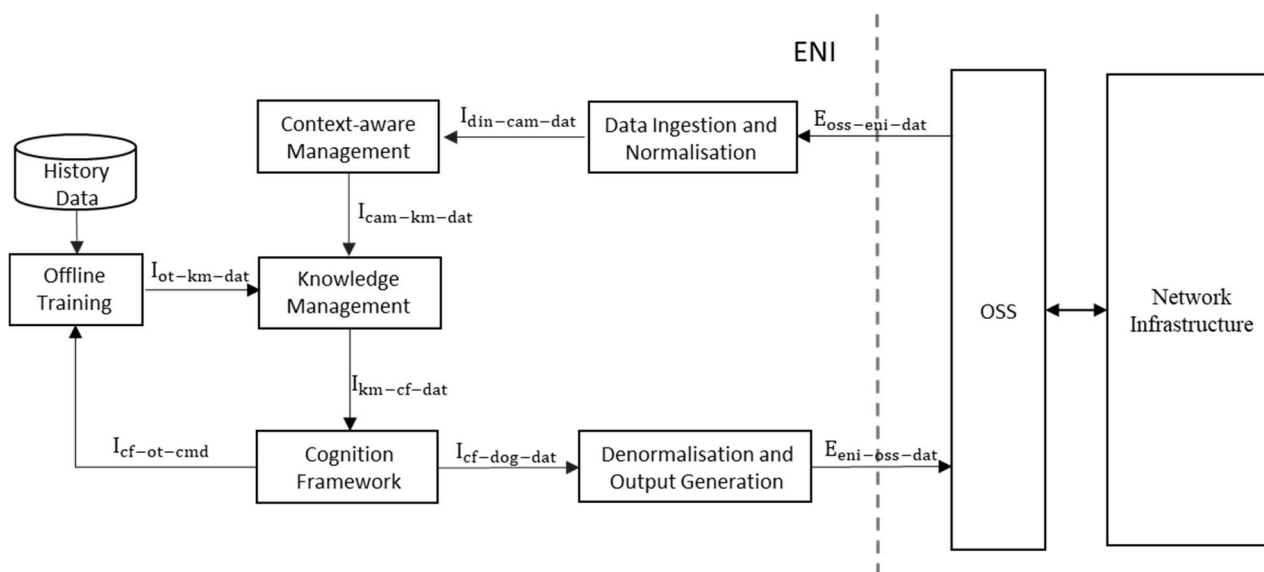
ENI

Context-aware Management

$I_{din-cam-dat}$

Data Ingestion and Normalisation

$E_{oss-eni-dat}$

History Data

$I_{cam-km-dat}$

Offline Training

$I_{ot-km-dat}$

Knowledge Management

OSS

Network Infrastructure

$I_{km-cf-dat}$

$I_{cf-ot-cmd}$

Cognition Framework

$I_{cf-dog-dat}$

Denormalisation and Output Generation

$E_{eni-oss-dat}$